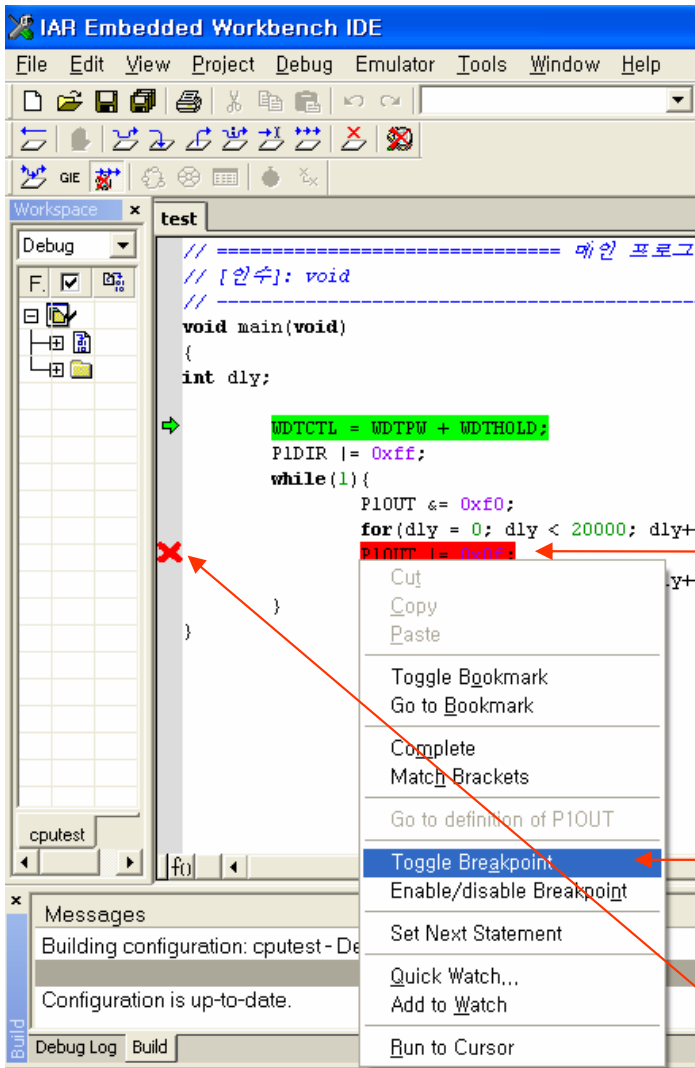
IAR Embedded Workbench IDE

File Edit View Project Debug Emulator Tools Window Help

GIE

Workspace ×

Debug

F.

cputest

test

// ============================== 메인 프로그
// [인수]: void
// ------------------------------------------
void main(void)
{
int dly;

WDTCTL = WDTPW + WDTHOLD;
P1DIR |= 0xff;
while(1){
P1OUT &= 0xf0;
for(dly = 0; dly < 20000; dly+
P1OUT |= 0x0f;
dly+
}
}

f()

Cut
Copy
Paste
Toggle Bookmark
Go to Bookmark
Complete
Match Brackets
Go to definition of P1OUT
Toggle Breakpoint
Enable/disable Breakpoint
Set Next Statement
Quick Watch...
Add to Watch
Run to Cursor

×
Messages
Building configuration: cputest - De
Configuration is up-to-date.

Build
Debug Log Build